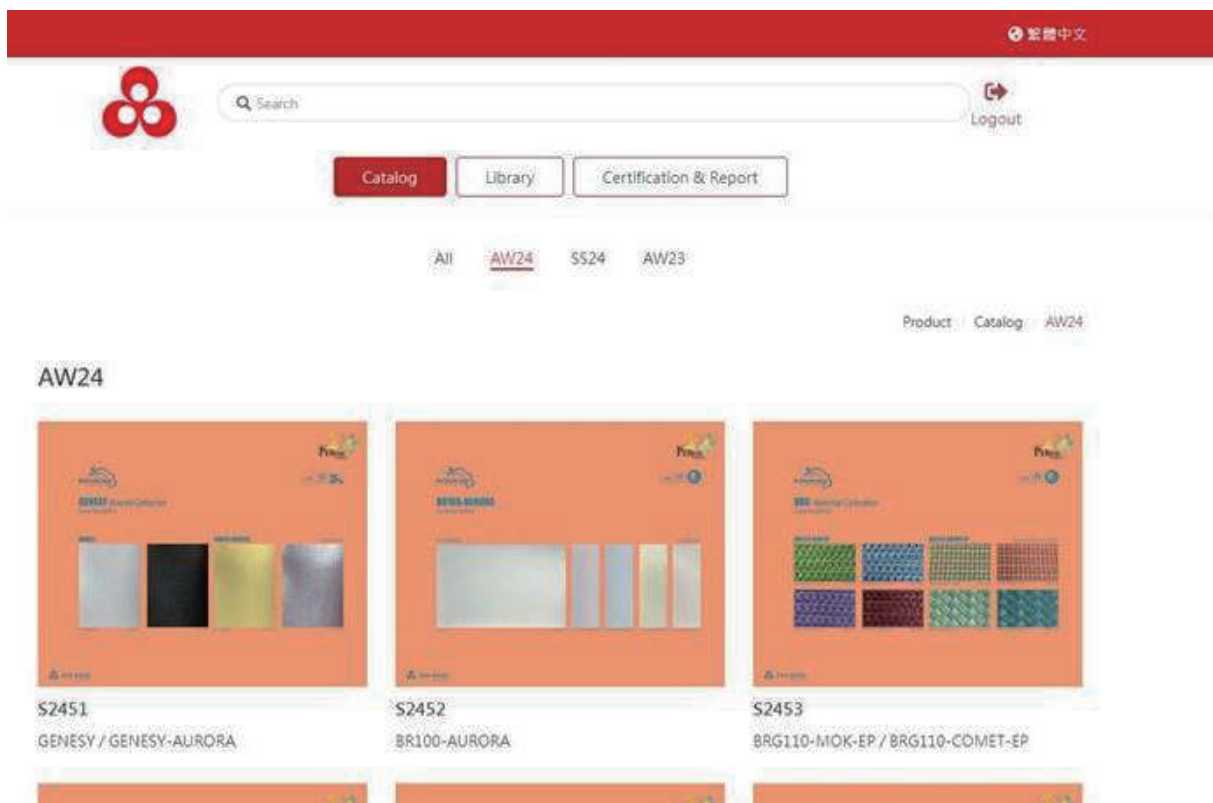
繁體中文

Search

Logout

Catalog

Library

Certification & Report

All AW24 SS24 AW23

Product Catalog AW24

AW24

S2451
GENESY / GENESY-AURORA

S2452
BR100-AURORA

S2453
BRG110-MOK-EP / BRG110-COMET-EP